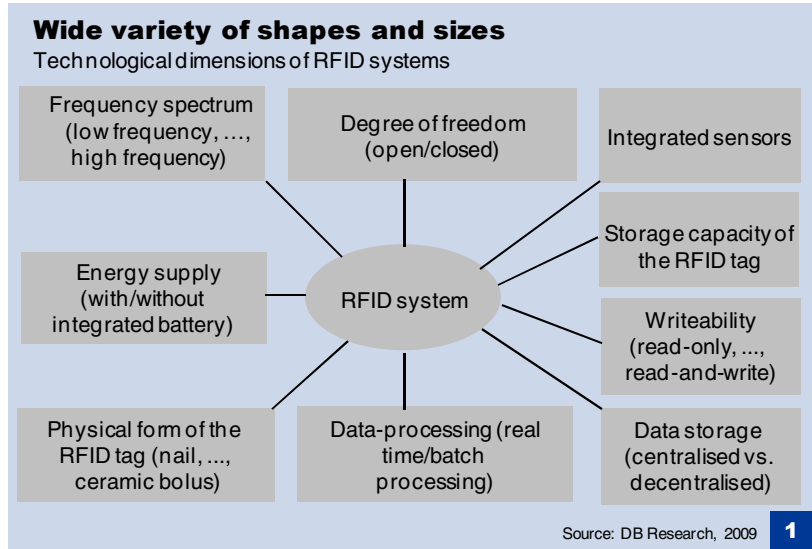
Wide variety of shapes and sizes
Technological dimensions of RFID systems

Frequency spectrum (low frequency, ..., high frequency)

Degree of freedom (open/closed)

Integrated sensors

Storage capacity of the RFID tag

Energy supply (with/without integrated battery)

RFID system

Writeability (read-only, ..., read-and-write)

Physical form of the RFID tag (nail, ..., ceramic bolus)

Data-processing (real time/batch processing)

Data storage (centralised vs. decentralised)

Source: DB Research, 2009

1